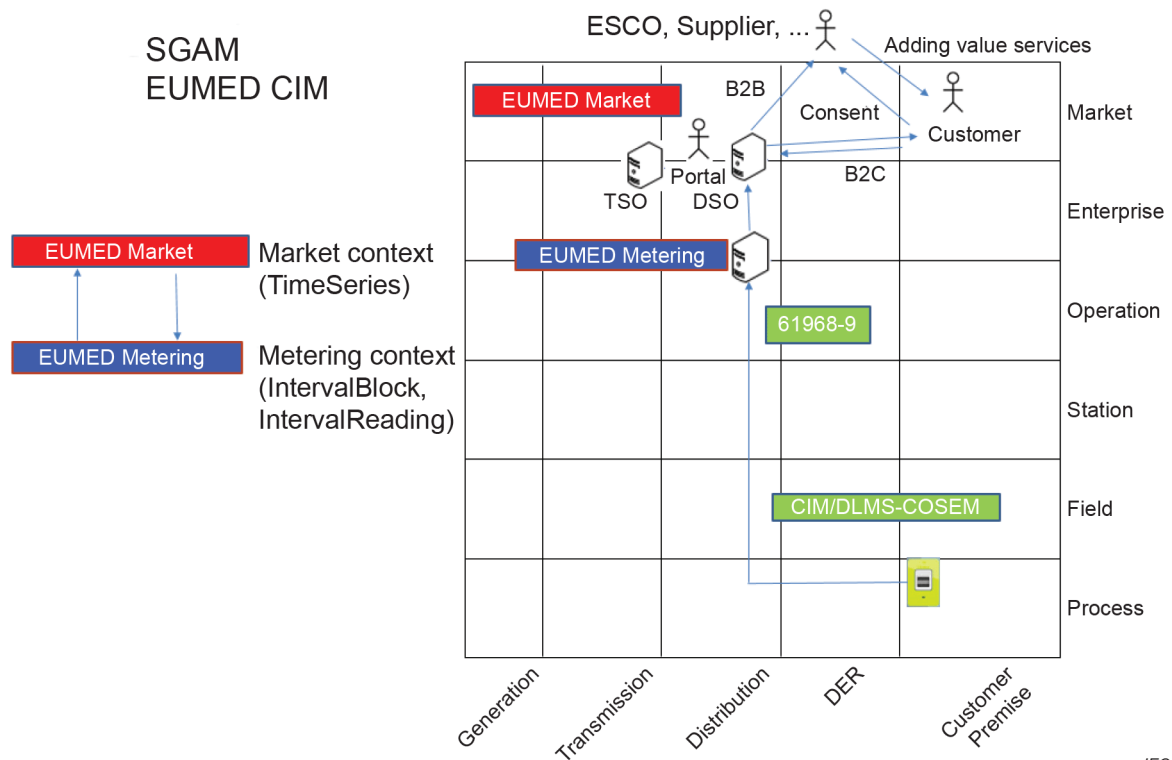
SGAM
EUMED CIM

EUMED Market
Market context (TimeSeries)

EUMED Metering
Metering context (IntervalBlock, IntervalReading)

ESCO, Supplier, ...
Adding value services

EUMED Market
B2B
Consent
Customer
Market

TSO
Portal
DSO
B2C
Enterprise

EUMED Metering
Operation

61968-9

Station

CIM/DLMS-COSEM
Field

Process

Generation
Transmission
Distribution
DER
Customer Premise